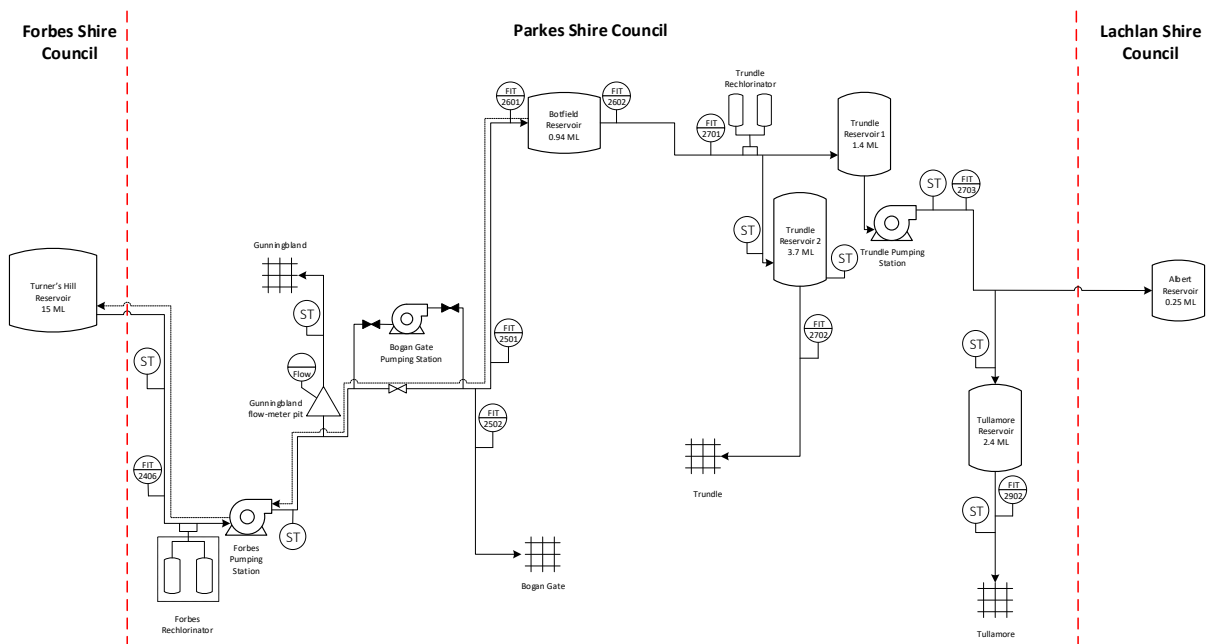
Forbes Shire Council

Parkes Shire Council

Lachlan Shire Council

FIT 2601

FIT 2602

Botfield Reservoir 0.94 ML

Trundle Rechlorinator

FIT 2701

Trundle Reservoir 1 1.4 ML

ST

FIT 2703

ST

Trundle Reservoir 2 3.7 ML

ST

Trundle Pumping Station

Gunningbland

Turner's Hill Reservoir 15 ML

ST

Bogan Gate Pumping Station

FIT 2501

ST

Flow

Gunningbland flow-meter pit

Albert Reservoir 0.25 ML

FIT 2702

ST

FIT 2502

Tullamore Reservoir 2.4 ML

FIT 2406

Trundle

FIT 2902

ST

ST

Forbes Pumping Station

Forbes Rechlorinator

Bogan Gate

Tullamore